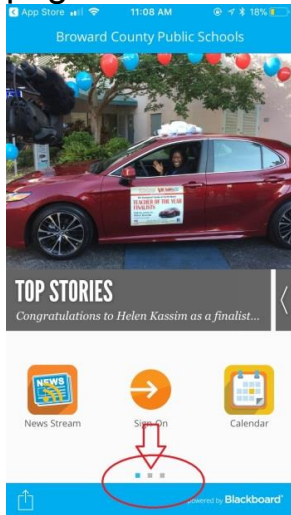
App Store 11:08 AM 18%

Broward County Public Schools

TEACHER OF THE YEAR FINALIST

TOP STORIES

Congratulations to Helen Kassim as a finalist...

NEWS

News Stream

Sign On

Calendar

Powered by Blackboard